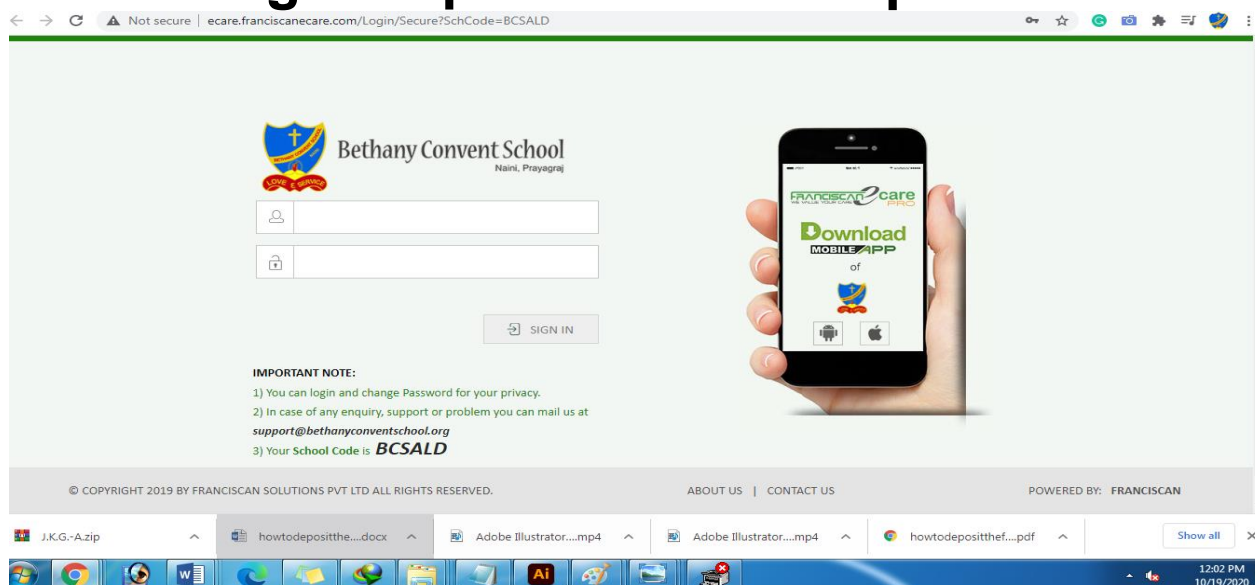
Not secure | ecare.franciscanecare.com/Login/Secure?SchCode=BCSALD

Bethany Convent School
Naini, Prayagraj

LOVE & SERVICE

SIGN IN

IMPORTANT NOTE:
1) You can login and change Password for your privacy.
2) In case of any enquiry, support or problem you can mail us at support@bethanyconventschool.org
3) Your School Code is BCSALD

FRANCISCAN ecare PRO
WE VALUE YOUR CARE
Download
MOBILE APP
of

© COPYRIGHT 2019 BY FRANCISCAN SOLUTIONS PVT LTD ALL RIGHTS RESERVED.

ABOUT US | CONTACT US

POWERED BY: FRANCISCAN

J.K.G.-A.zip
howtodepositthe....docx
Adobe Illustrator....mp4
Adobe Illustrator....mp4
howtodepositthef....pdf
Show all

12:02 PM
10/19/2020